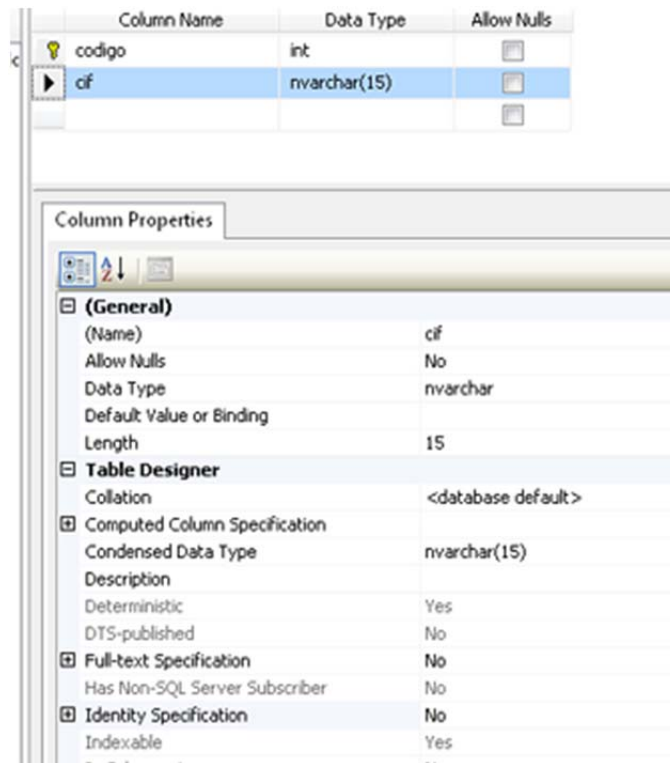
| Column Name | Data Type | Allow Nulls |
|---|---|---|
| codigo | int | |
| cif | nvarchar(15) | |
| | | |

Column Properties

⊟ (General)

| | |
|---|---|
| (Name) | cif |
| Allow Nulls | No |
| Data Type | nvarchar |
| Default Value or Binding | |
| Length | 15 |

⊟ Table Designer

| | |
|---|---|
| Collation | <database default> |
| ⊞ Computed Column Specification | |
| Condensed Data Type | nvarchar(15) |
| Description | |
| Deterministic | Yes |
| DTS-published | No |
| ⊞ Full-text Specification | No |
| Has Non-SQL Server Subscriber | No |
| ⊞ Identity Specification | No |
| Indexable | Yes |